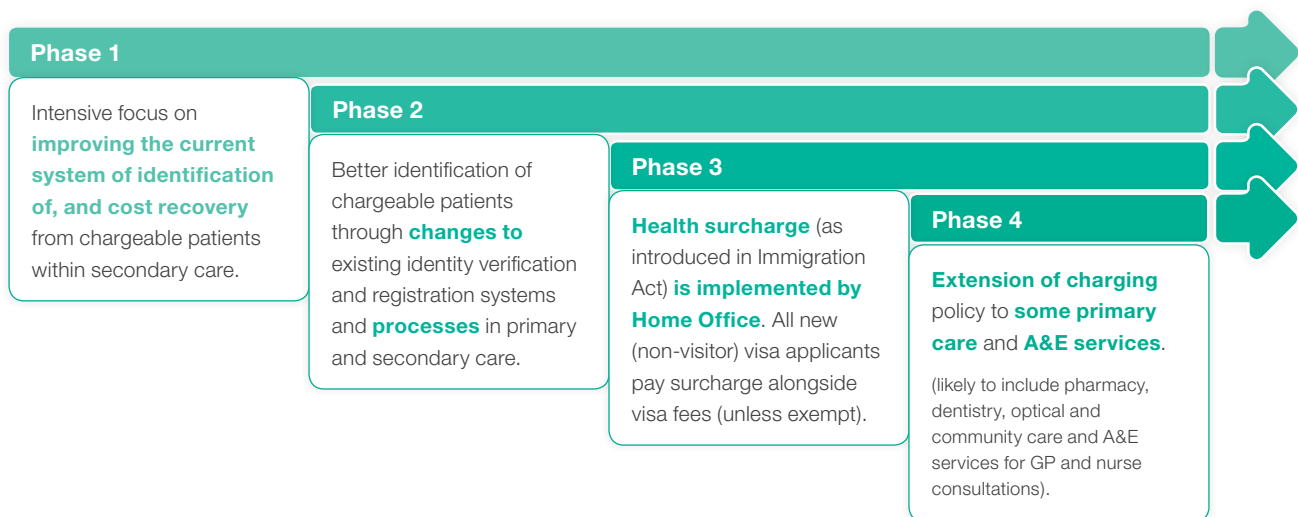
Phase 1

Intensive focus on improving the current system of identification of, and cost recovery from chargeable patients within secondary care.

Phase 2

Better identification of chargeable patients through changes to existing identity verification and registration systems and processes in primary and secondary care.

Phase 3

Health surcharge (as introduced in Immigration Act) is implemented by Home Office. All new (non-visitor) visa applicants pay surcharge alongside visa fees (unless exempt).

Phase 4

Extension of charging policy to some primary care and A&E services.

(likely to include pharmacy, dentistry, optical and community care and A&E services for GP and nurse consultations).